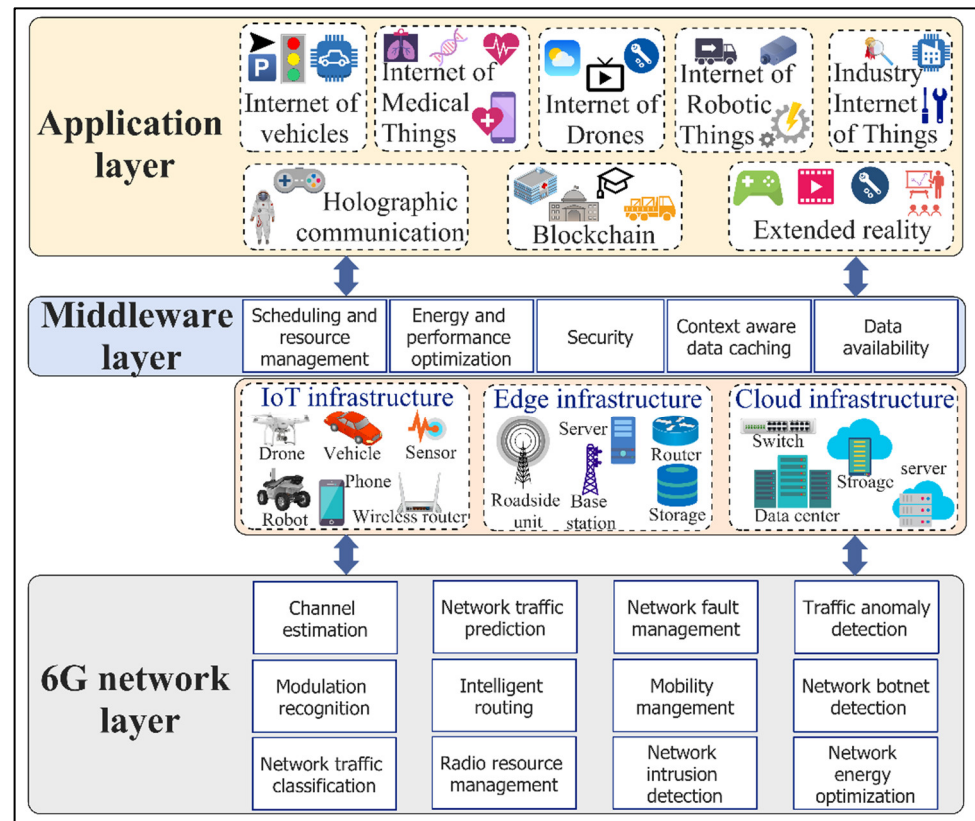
Application layer

P

Internet of vehicles

Internet of Medical Things

Internet of Drones

Internet of Robotic Things

Industry Internet of Things

Holographic communication

Blockchain

Extended reality

Middleware layer

| Scheduling and resource management | Energy and performance optimization | Security | Context aware data caching | Data availability |
|---|---|---|---|---|

IoT infrastructure

Drone, Vehicle, Sensor, Phone, Robot, Wireless router

Edge infrastructure

Server, Router, Roadside unit, Base station, Storage

Cloud infrastructure

Switch, Stroage, server, Data center

6G network layer

| Channel estimation | Network traffic prediction | Network fault management | Traffic anomaly detection |
|---|---|---|---|
| Modulation recognition | Intelligent routing | Mobility mangement | Network botnet detection |
| Network traffic classification | Radio resource management | Network intrusion detection | Network energy optimization |